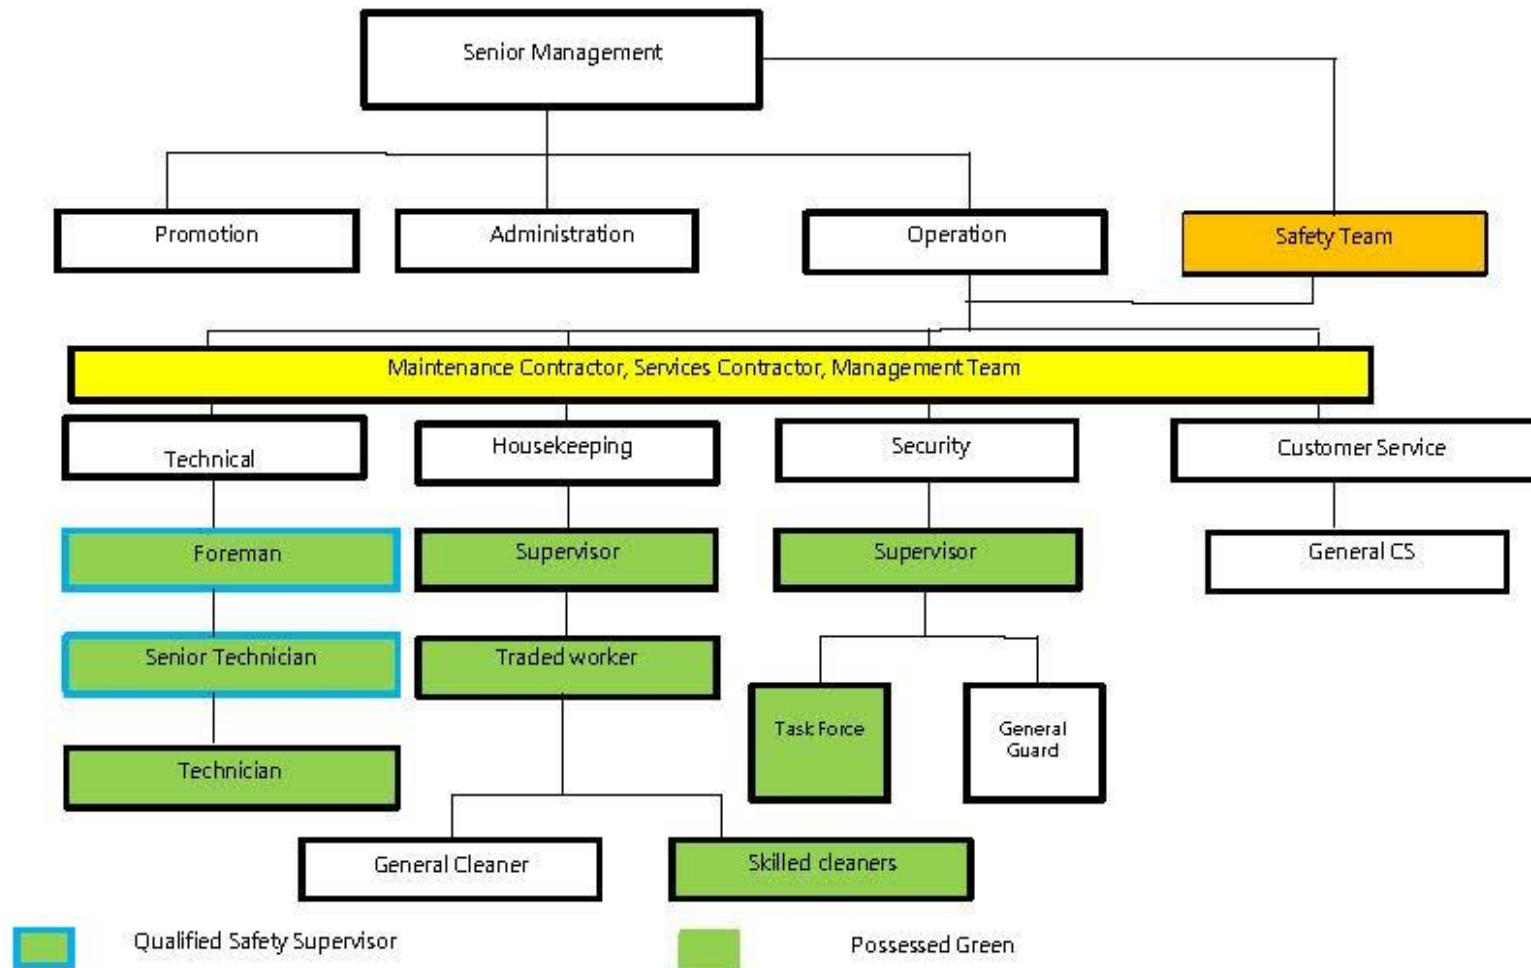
Senior Management

Promotion

Administration

Operation

Safety Team

Maintenance Contractor, Services Contractor, Management Team

Technical

Housekeeping

Security

Customer Service

Foreman

Supervisor

Supervisor

General CS

Senior Technician

Traded worker

Task Force

General Guard

Technician

General Cleaner

Skilled cleaners

Qualified Safety Supervisor

Possessed Green